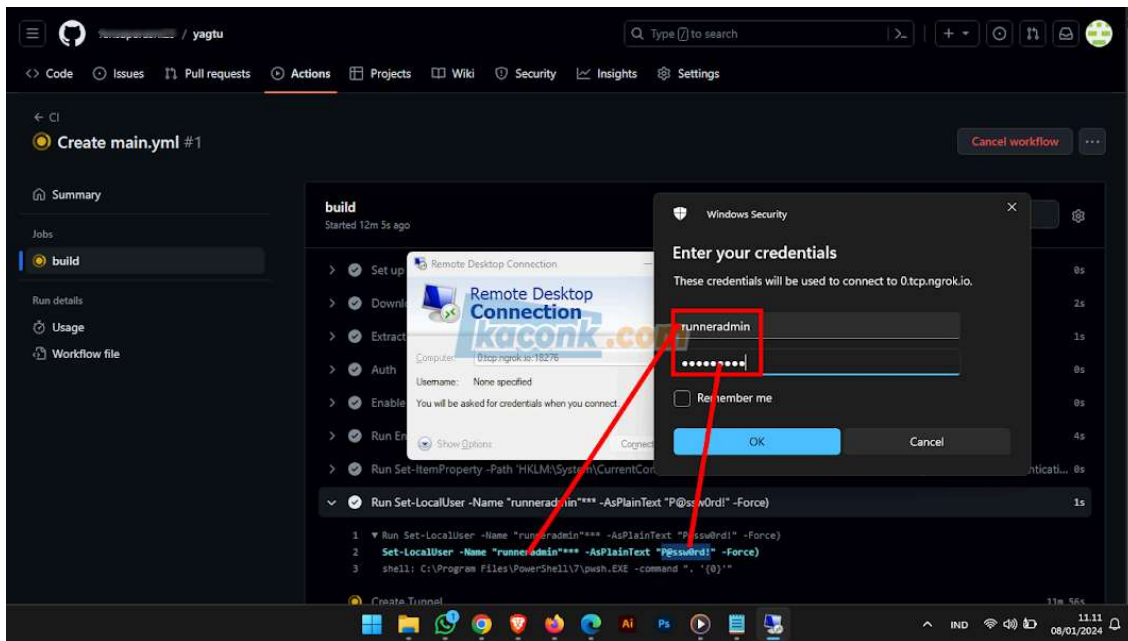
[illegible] / yagtu

Type / to search

<> Code  Issues  Pull requests  Actions  Projects  Wiki  Security  Insights  Settings

← CI

Create main.yml #1

Cancel workflow

Summary

Jobs

build

Run details

Usage

Workflow file

build
Started 12m 5s ago

Set up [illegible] 0s
Downl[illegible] 2s
Extract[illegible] 1s
Auth 0s
Enable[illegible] 0s
Run En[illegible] 4s
Run Set-ItemProperty -Path 'HKLM:\System\CurrentCon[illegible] enticati... 0s
Run Set-LocalUser -Name "runneradmin" -AsPlainText "P@ssw0rd!" -Force) 1s

1 ▼ Run Set-LocalUser -Name "runneradmin"*** -AsPlainText "P@ssw0rd!" -Force)
2 Set-LocalUser -Name "runneradmin"*** -AsPlainText "P@ssw0rd!" -Force)
3 shell: C:\Program Files\PowerShell\7\pwsh.EXE -command ". '{0}'"

Create Tunnel 11m 56s

Remote Desktop Connection

Remote Desktop Connection

kaconk.com

Computer: 0.tcp.ngrok.io:18276
Username: None specified
You will be asked for credentials when you connect.

Show Options

Connect

Windows Security

Enter your credentials

These credentials will be used to connect to 0.tcp.ngrok.io.

runneradmin
••••••••••

Remember me

OK

Cancel

IND

11.11
08/01/2024